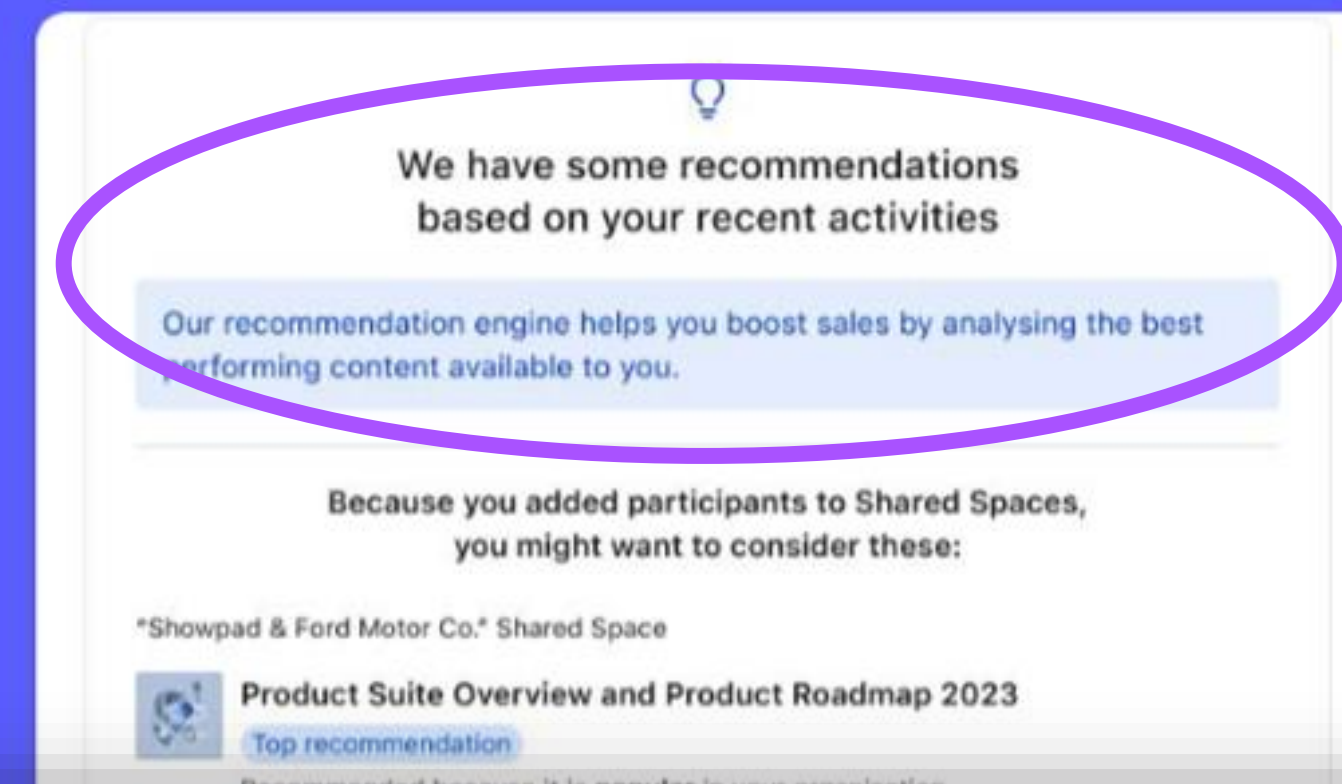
We have some recommendations based on your recent activities

Our recommendation engine helps you boost sales by analysing the best performing content available to you.

Because you added participants to Shared Spaces, you might want to consider these:

"Showpad & Ford Motor Co." Shared Space

Product Suite Overview and Product Roadmap 2023

Top recommendation

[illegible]